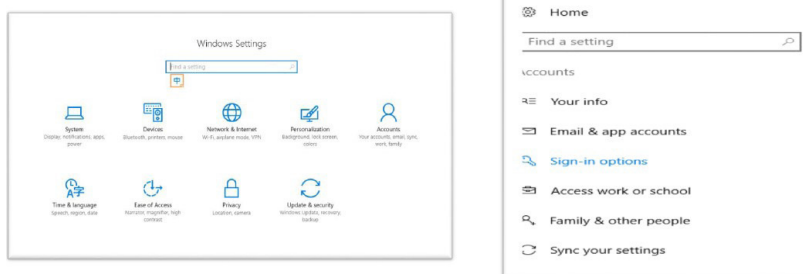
Windows Settings

Find a setting

中

System
Display, notifications, apps, power

Devices
Bluetooth, printers, mouse

Network & Internet
Wi-Fi, airplane mode, VPN

Personalization
Background, lock screen, colors

Accounts
Your accounts, email, sync, work, family

Time & language
Speech, region, date

Ease of Access
Narrator, magnifier, high contrast

Privacy
Location, camera

Update & security
Windows Update, recovery, backup

Home

Find a setting

Accounts

Your info

Email & app accounts

Sign-in options

Access work or school

Family & other people

Sync your settings